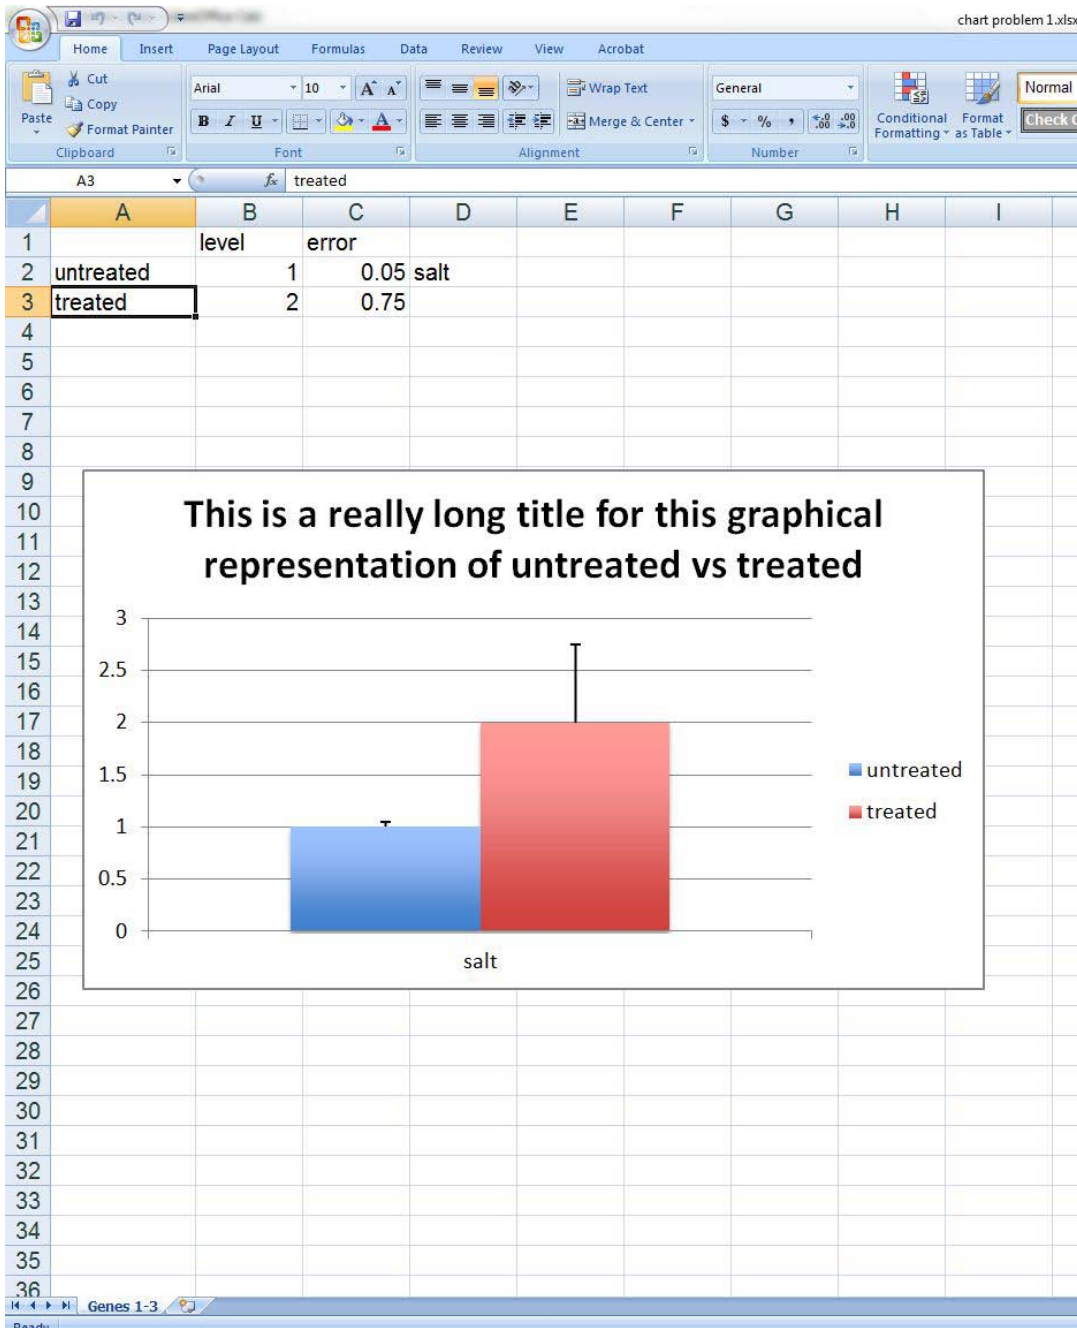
chart problem 1.xlsx

Home Insert Page Layout Formulas Data Review View Acrobat

Cut
Copy
Paste
Format Painter
Clipboard

Arial 10
B I U
Font

Wrap Text
Merge & Center
Alignment

General
$ % ,
Number

Conditional Formatting
Format as Table
Normal
Check C

A3 $f_x$ treated

| | A | B | C | D | E | F | G | H | I |
|---|---|---|---|---|---|---|---|---|---|
| 1 | | level | error | | | | | | |
| 2 | untreated | 1 | 0.05 | salt | | | | | |
| 3 | treated | 2 | 0.75 | | | | | | |
| 4 | | | | | | | | | |
| 5 | | | | | | | | | |
| 6 | | | | | | | | | |
| 7 | | | | | | | | | |
| 8 | | | | | | | | | |
| 9 | | | | | | | | | |
| 10 | | | | | | | | | |
| 11 | | | | | | | | | |
| 12 | | | | | | | | | |
| 13 | | | | | | | | | |
| 14 | | | | | | | | | |
| 15 | | | | | | | | | |
| 16 | | | | | | | | | |
| 17 | | | | | | | | | |
| 18 | | | | | | | | | |
| 19 | | | | | | | | | |
| 20 | | | | | | | | | |
| 21 | | | | | | | | | |
| 22 | | | | | | | | | |
| 23 | | | | | | | | | |
| 24 | | | | | | | | | |
| 25 | | | | | | | | | |
| 26 | | | | | | | | | |
| 27 | | | | | | | | | |
| 28 | | | | | | | | | |
| 29 | | | | | | | | | |
| 30 | | | | | | | | | |
| 31 | | | | | | | | | |
| 32 | | | | | | | | | |
| 33 | | | | | | | | | |
| 34 | | | | | | | | | |
| 35 | | | | | | | | | |
| 36 | | | | | | | | | |

This is a really long title for this graphical representation of untreated vs treated

3
2.5
2
1.5
1
0.5
0

salt

untreated
treated

Genes 1-3

Ready